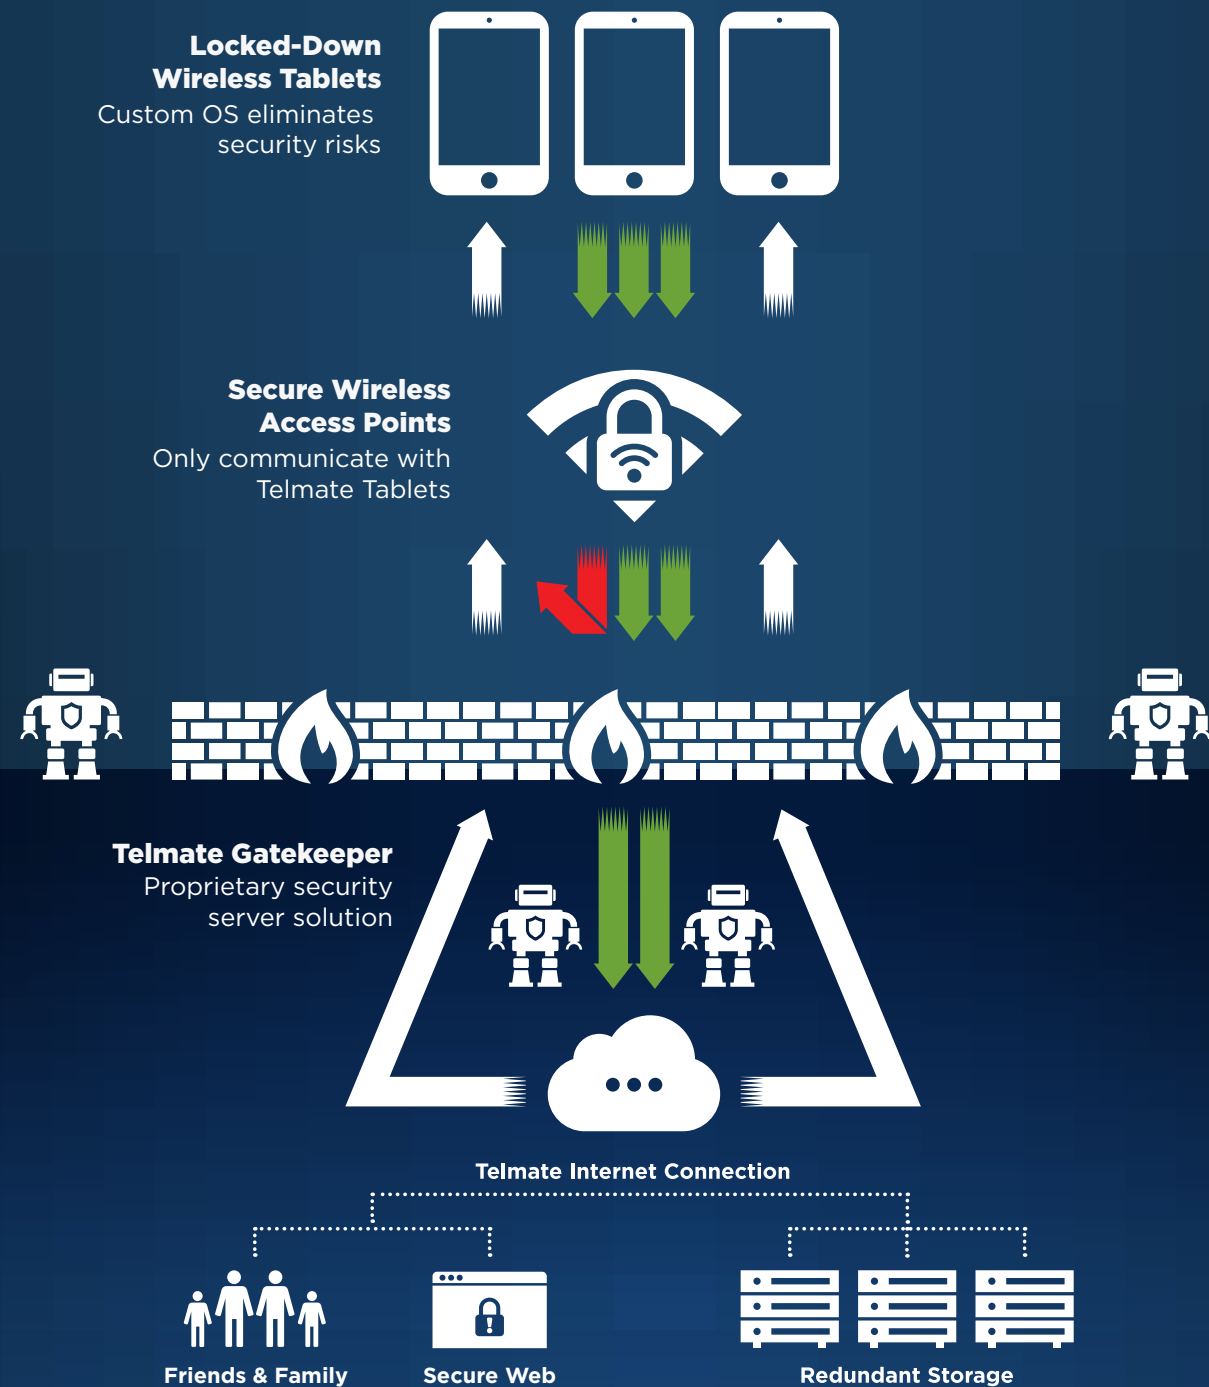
Locked-Down Wireless Tablets
Custom OS eliminates security risks

Secure Wireless Access Points
Only communicate with Telmate Tablets

Telmate Gatekeeper
Proprietary security server solution

Telmate Internet Connection

Friends & Family

Secure Web

Redundant Storage